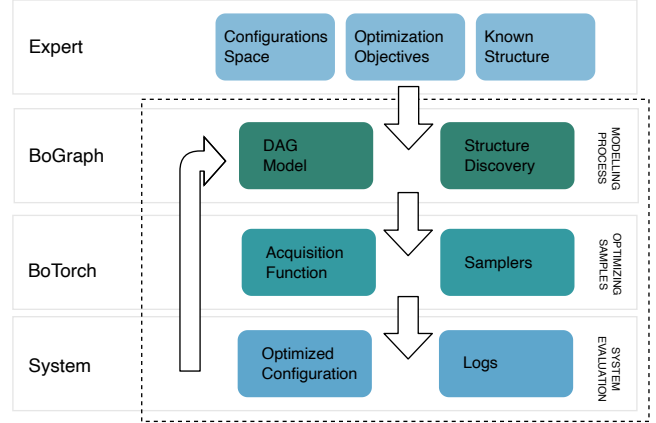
Expert

Configurations Space

Optimization Objectives

Known Structure

BoGraph

DAG Model

Structure Discovery

MODELLING PROCESS

BoTorch

Acquisition Function

Samplers

OPTIMIZING SAMPLES

System

Optimized Configuration

Logs

SYSTEM EVALUATION